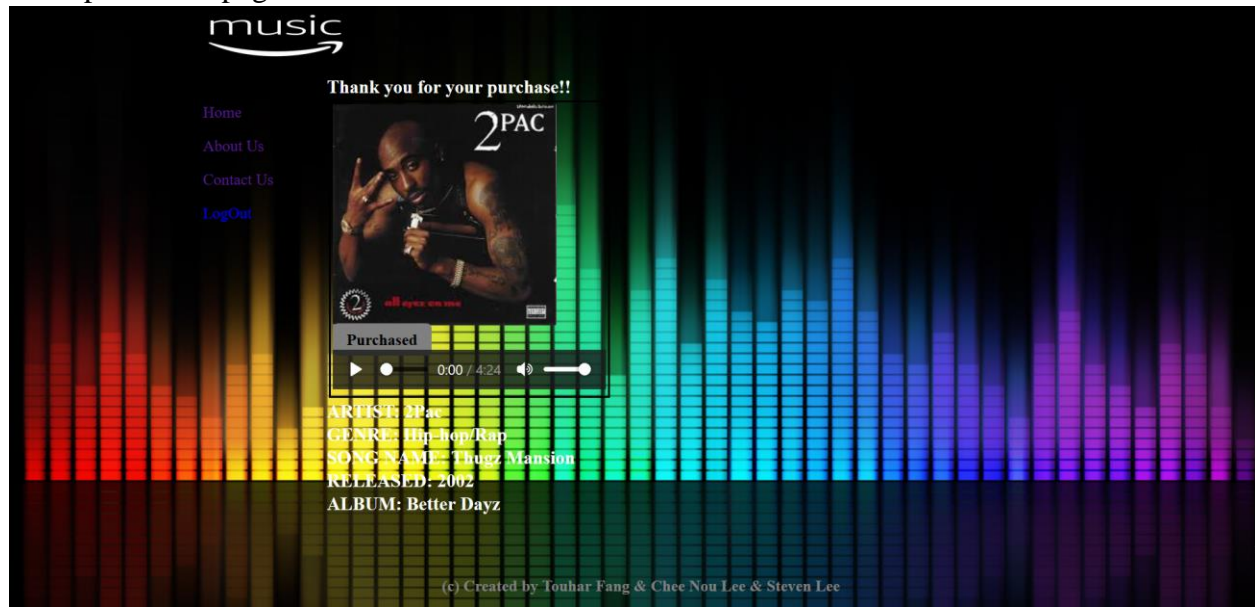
music

Thank you for your purchase!!

Home

About Us

Contact Us

LogOut

2PAC

all eyez on me

Purchased

0:00 / 4:24

ARTIST: 2Pac
GENRE: Hip-hop/Rap
SONG NAME: Thugz Mansion
RELEASED: 2002
ALBUM: Better Dayz

(c) Created by Touhar Fang & Chee Nou Lee & Steven Lee